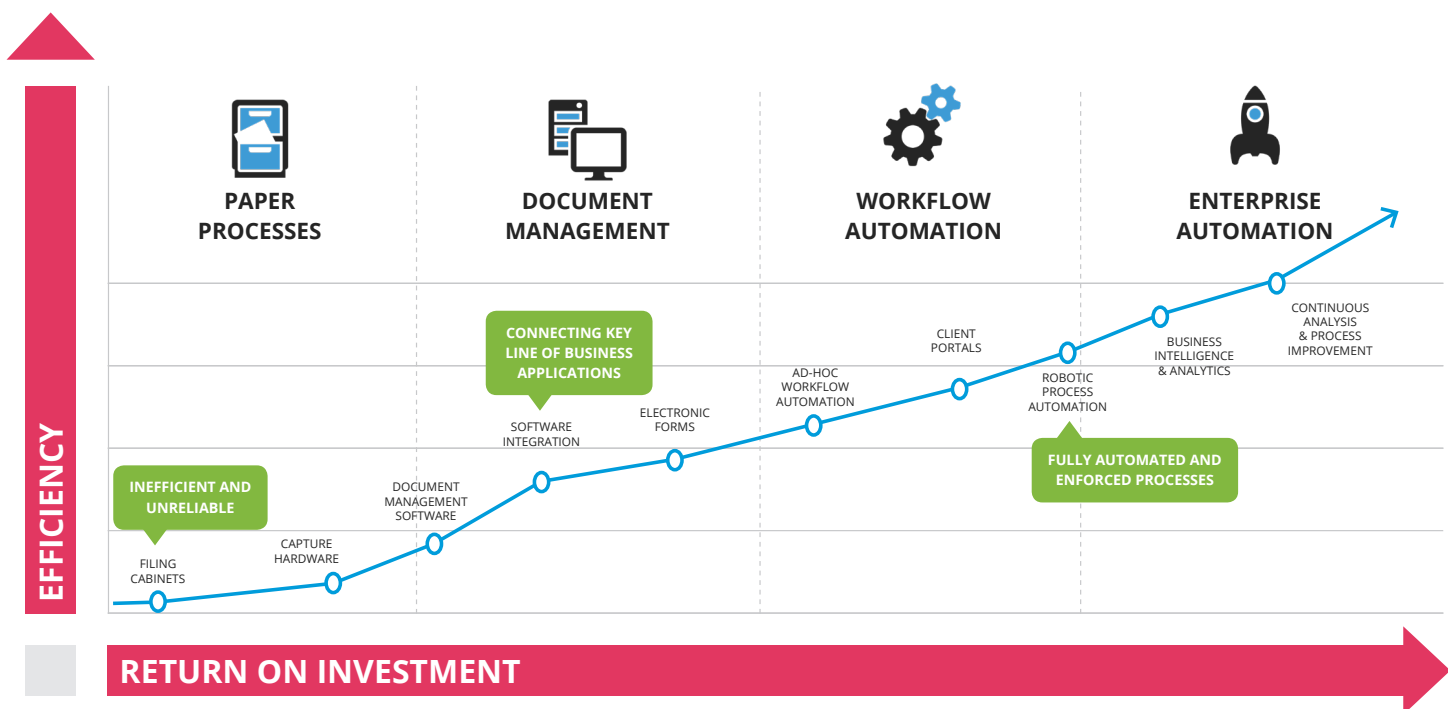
PAPER PROCESSES

DOCUMENT MANAGEMENT

WORKFLOW AUTOMATION

ENTERPRISE AUTOMATION

CONNECTING KEY LINE OF BUSINESS APPLICATIONS

INEFFICIENT AND UNRELIABLE

FULLY AUTOMATED AND ENFORCED PROCESSES

FILING CABINETS

CAPTURE HARDWARE

DOCUMENT MANAGEMENT SOFTWARE

SOFTWARE INTEGRATION

ELECTRONIC FORMS

AD-HOC WORKFLOW AUTOMATION

CLIENT PORTALS

ROBOTIC PROCESS AUTOMATION

BUSINESS INTELLIGENCE & ANALYTICS

CONTINUOUS ANALYSIS & PROCESS IMPROVEMENT

EFFICIENCY

RETURN ON INVESTMENT